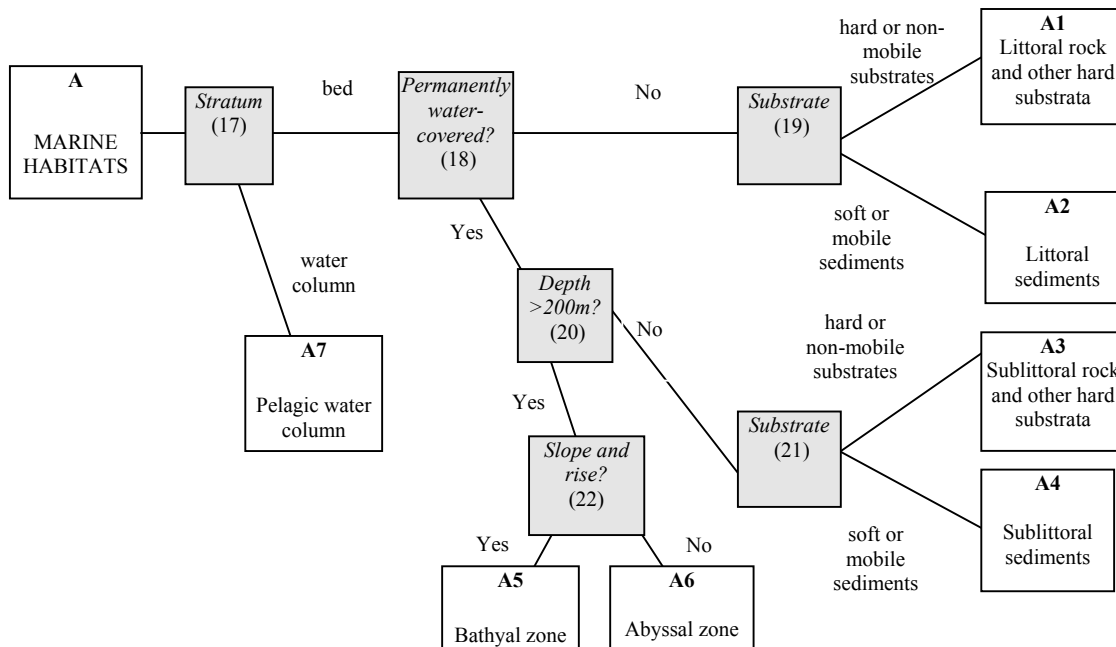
A

MARINE HABITATS

Stratum (17)

bed

Permanently water-covered? (18)

No

Substrate (19)

hard or non-mobile substrates

A1 Littoral rock and other hard substrata

soft or mobile sediments

A2 Littoral sediments

water column

A7 Pelagic water column

Yes

Depth >200m? (20)

No

hard or non-mobile substrates

A3 Sublittoral rock and other hard substrata

Substrate (21)

A4 Sublittoral sediments

soft or mobile sediments

Yes

Slope and rise? (22)

Yes

No

A5 Bathyal zone

A6 Abyssal zone